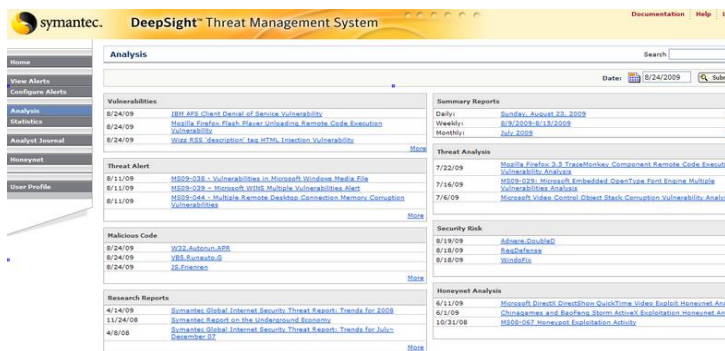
symantec. DeepSight™ Threat Management System

Documentation | Help | L

Home

View Alerts
Configure Alerts

Analysis
Statistics

Analyst Journal

Honeynet

User Profile

Analysis

Search

Date: 8/24/2009 Subm

Vulnerabilities

| | |
|---|---|
| 8/24/09 | IBM AFS Client Denial of Service Vulnerability |
| 8/24/09 | Mozilla Firefox Flash Player Unloading Remote Code Execution Vulnerability |
| 8/24/09 | Wizz RSS 'description' tag HTML Injection Vulnerability |

More

Threat Alert

| | |
|---|---|
| 8/11/09 | MS09-038 - Vulnerabilities in Microsoft Windows Media File |
| 8/11/09 | MS09-039 - Microsoft WINS Multiple Vulnerabilities Alert |
| 8/11/09 | MS09-044 - Multiple Remote Desktop Connection Memory Corruption Vulnerabilities |

More

Malicious Code

| | |
|---|---|
| 8/24/09 | W32.Autorun.APR |
| 8/24/09 | VBS.Runauto.G |
| 8/24/09 | JS.Frienren |

More

Research Reports

| | |
|---|---|
| 4/14/09 | Symantec Global Internet Security Threat Report: Trends for 2008 |
| 11/24/08 | Symantec Report on the Underground Economy |
| 4/8/08 | Symantec Global Internet Security Threat Report: Trends for July-December 07 |

More

Summary Reports

| | |
|---|---|
| Daily: | Sunday, August 23, 2009 |
| Weekly: | 8/9/2009-8/15/2009 |
| Monthly: | July 2009 |

Threat Analysis

| | |
|---|---|
| 7/22/09 | Mozilla Firefox 3.5 TraceMonkey Component Remote Code Executi Vulnerability Analysis |
| 7/16/09 | MS09-029: Microsoft Embedded OpenType Font Engine Multiple Vulnerabilities Analysis |
| 7/6/09 | Microsoft Video Control Object Stack Corruption Vulnerability Analy |

Security Risk

| | |
|---|---|
| 8/19/09 | Adware.DoubleD |
| 8/18/09 | RegDefense |
| 8/18/09 | WindoFix |

Honeynet Analysis

| | |
|---|---|
| 6/11/09 | Microsoft DirectX DirectShow QuickTime Video Exploit Honeynet An |
| 6/1/09 | Chinagames and BaoFeng Storm ActiveX Exploitation Honeynet An |
| 10/31/08 | MS08-067 Honeypot Exploitation Activity |